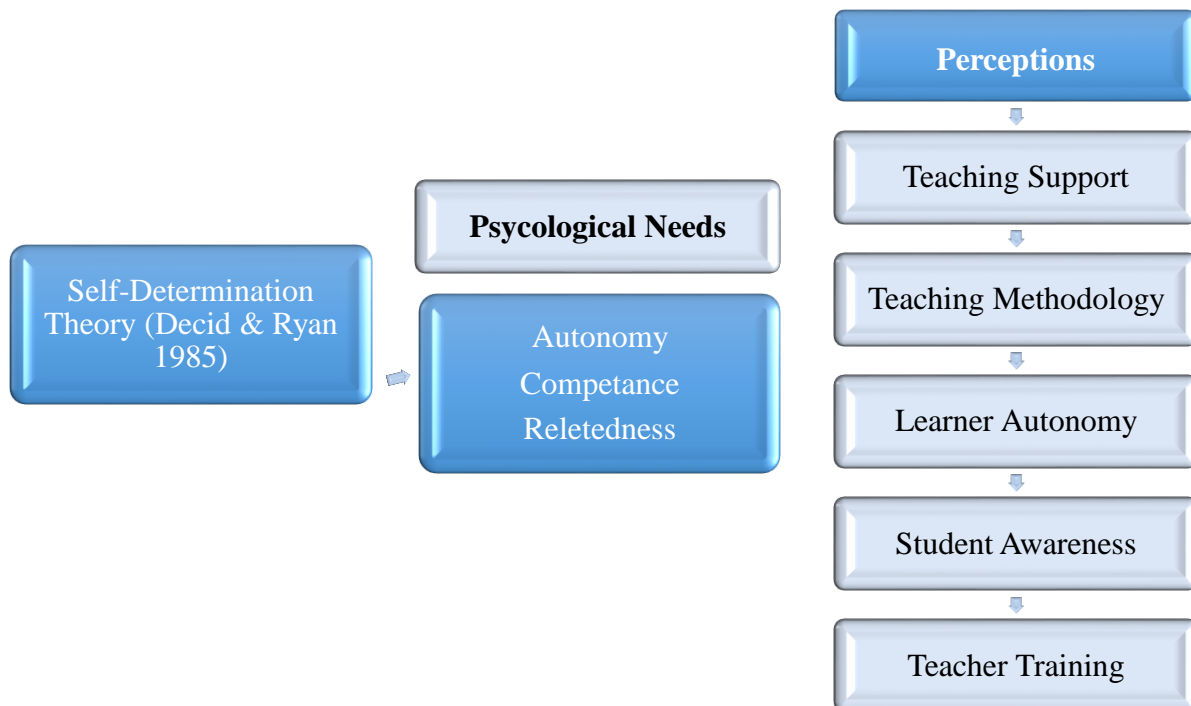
Self-Determination Theory (Decid & Ryan 1985)

Psycological Needs

Autonomy
Competance
Reletedness

Perceptions

Teaching Support

Teaching Methodology

Learner Autonomy

Student Awareness

Teacher Training